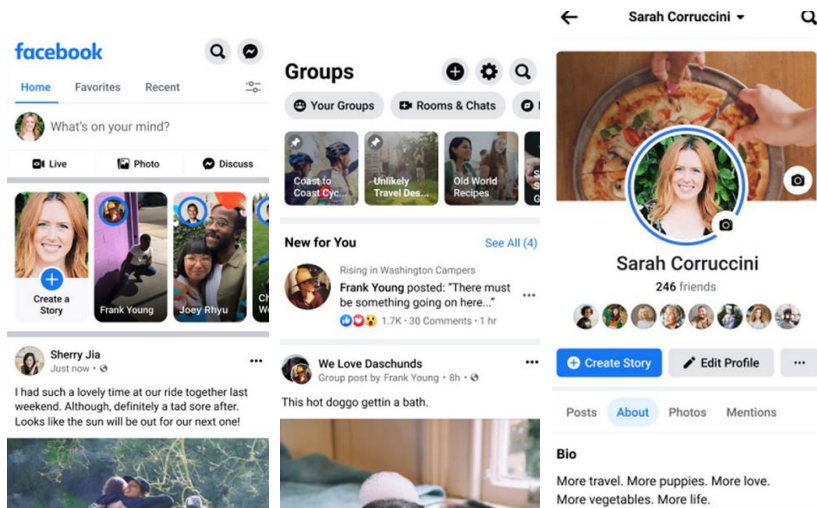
facebook

Home Favorites Recent

What's on your mind?

Live Photo Discuss

Create a Story

Frank Young

Joey Rhyu

Ch W

Sherry Jia
Just now •

I had such a lovely time at our ride together last weekend. Although, definitely a tad sore after. Looks like the sun will be out for our next one!

Groups

Your Groups Rooms & Chats

Coast to Coast Cyc...

Unlikely Travel Des...

Old World Recipes

S S G

New for You See All (4)

Rising in Washington Campers
Frank Young posted: "There must be something going on here..."
1.7K • 30 Comments • 1 hr

We Love Daschunds
Group post by Frank Young • 8h •

This hot doggo gettin a bath.

Sarah Corruccini

Sarah Corruccini
246 friends

Create Story Edit Profile ···

Posts About Photos Mentions

Bio

More travel. More puppies. More love. More vegetables. More life.